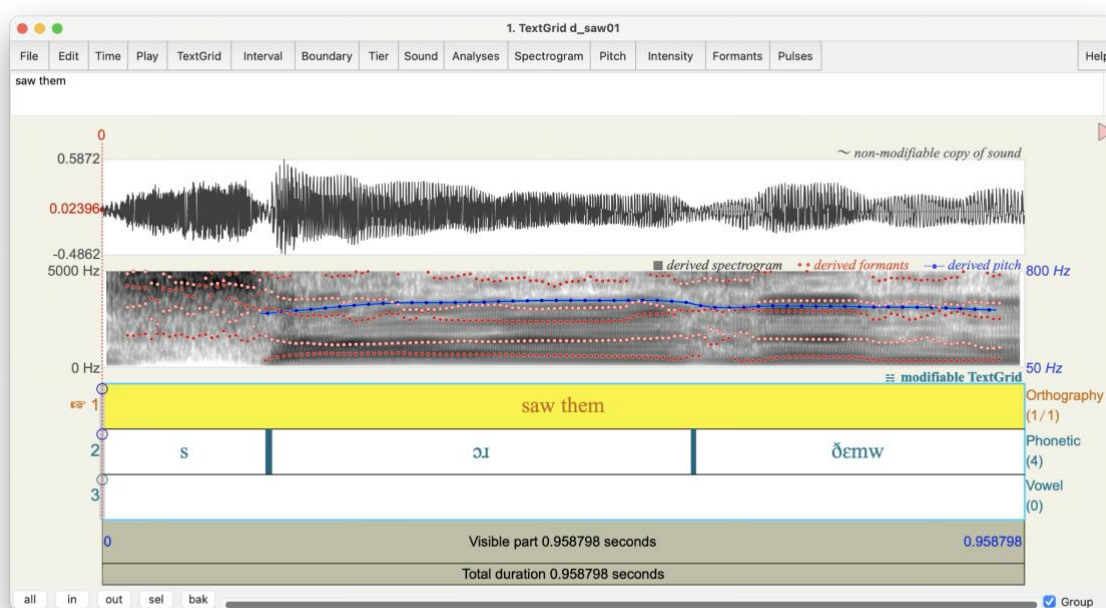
1. TextGrid d_saw01

File Edit Time Play TextGrid Interval Boundary Tier Sound Analyses Spectrogram Pitch Intensity Formants Pulses Help

saw them

0

0.5872

~ non-modifiable copy of sound

0.02396

-0.4862

5000 Hz

■ derived spectrogram • • derived formants —•— derived pitch 800 Hz

0 Hz

50 Hz

≡ modifiable TextGrid

☞ 1 saw them Orthography (1/1)

2 s ɔɹ ðɛmw Phonetic (4)

3 Vowel (0)

0 Visible part 0.958798 seconds 0.958798

Total duration 0.958798 seconds

all in out sel bak Group